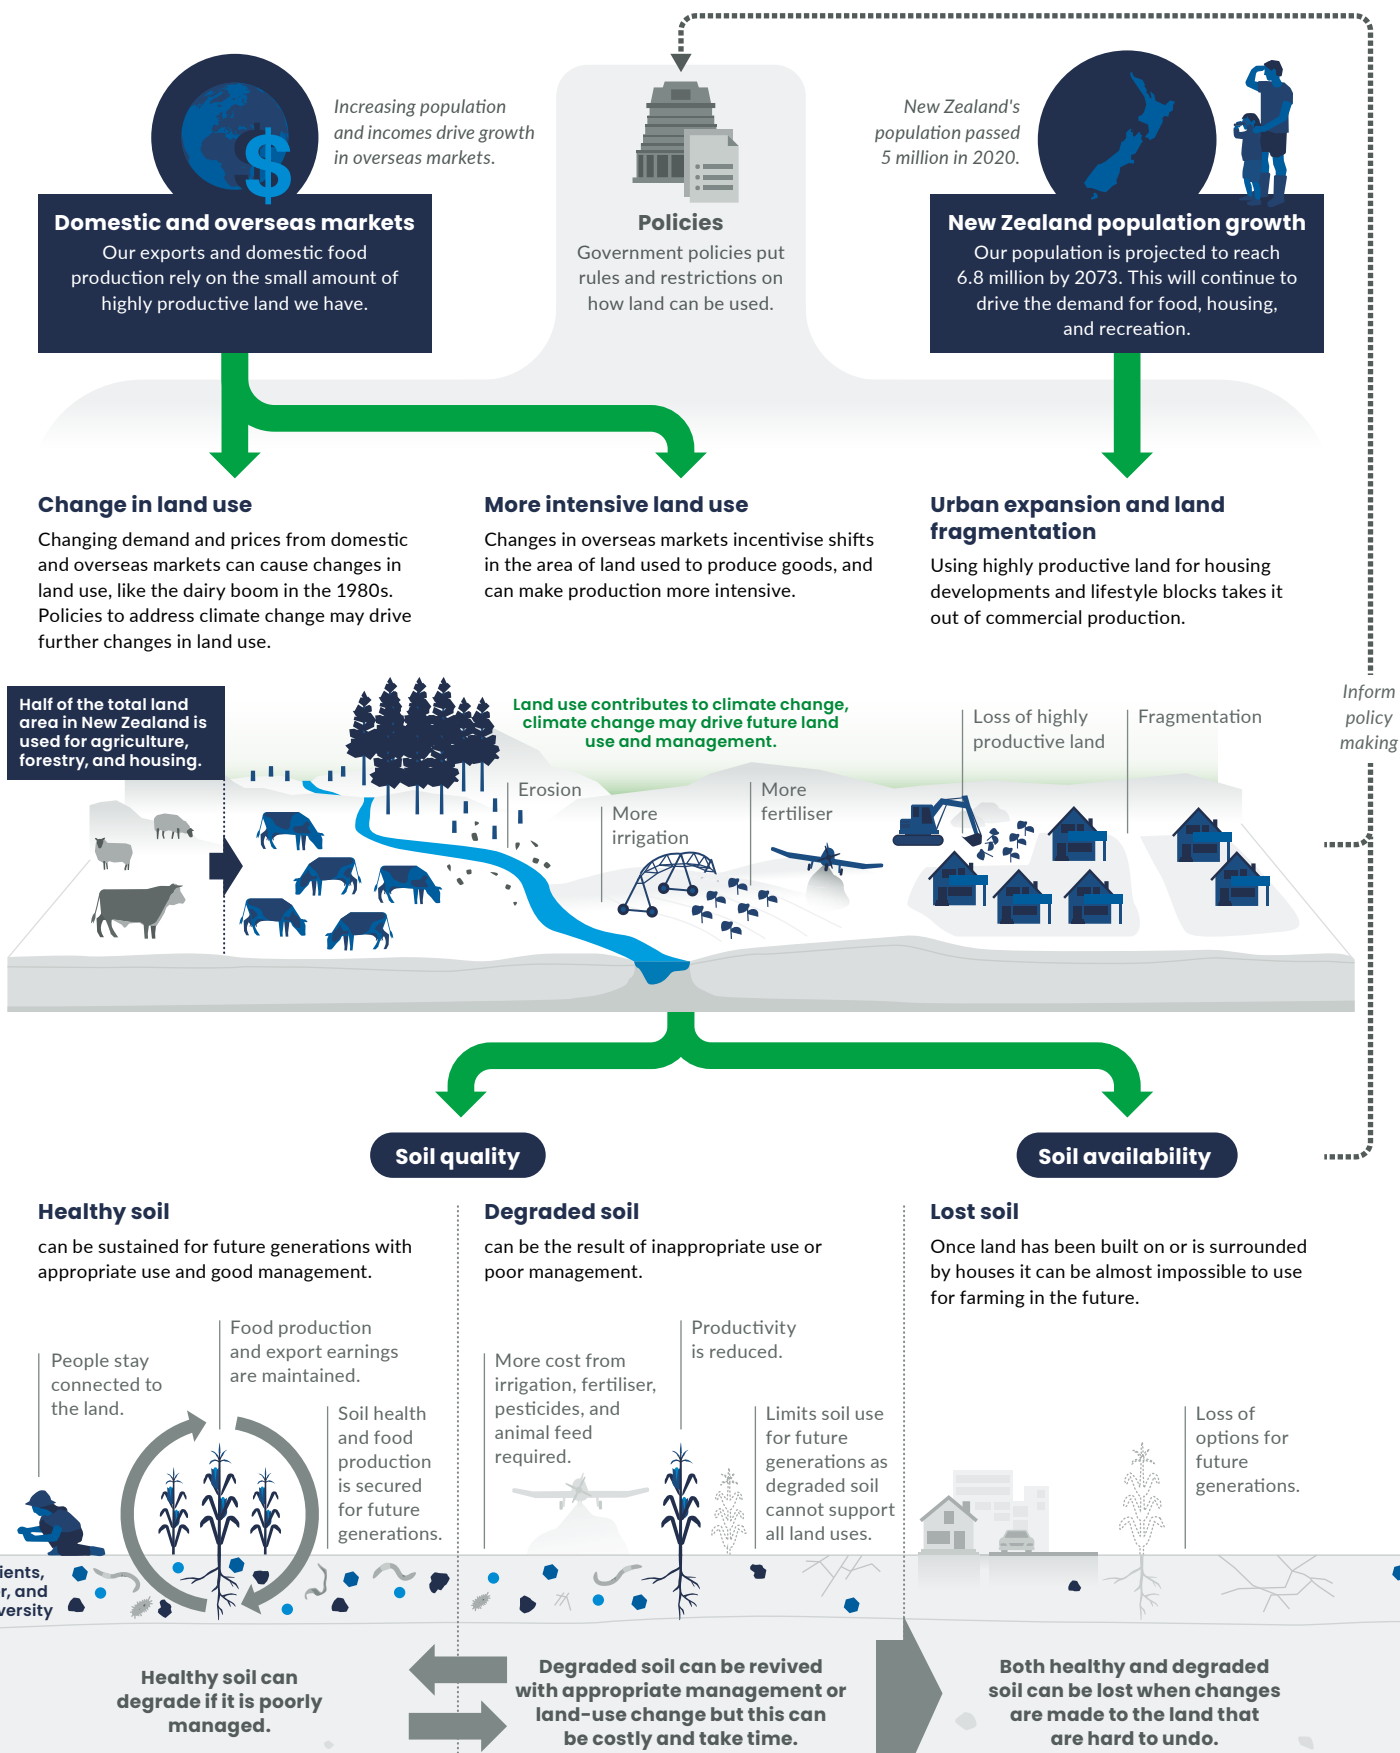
Increasing population and incomes drive growth in overseas markets.

Domestic and overseas markets

Our exports and domestic food production rely on the small amount of highly productive land we have.

Policies

Government policies put rules and restrictions on how land can be used.

New Zealand's population passed 5 million in 2020.

New Zealand population growth

Our population is projected to reach 6.8 million by 2073. This will continue to drive the demand for food, housing, and recreation.

Change in land use

Changing demand and prices from domestic and overseas markets can cause changes in land use, like the dairy boom in the 1980s. Policies to address climate change may drive further changes in land use.

More intensive land use

Changes in overseas markets incentivise shifts in the area of land used to produce goods, and can make production more intensive.

Urban expansion and land fragmentation

Using highly productive land for housing developments and lifestyle blocks takes it out of commercial production.

Half of the total land area in New Zealand is used for agriculture, forestry, and housing.

Land use contributes to climate change, climate change may drive future land use and management.

Erosion

More irrigation

More fertiliser

Loss of highly productive land

Fragmentation

Inform policy making

Soil quality

Soil availability

Healthy soil

can be sustained for future generations with appropriate use and good management.

People stay connected to the land.

Food production and export earnings are maintained.

Soil health and food production is secured for future generations.

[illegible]ients, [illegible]r, and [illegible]versity

Degraded soil

can be the result of inappropriate use or poor management.

More cost from irrigation, fertiliser, pesticides, and animal feed required.

Productivity is reduced.

Limits soil use for future generations as degraded soil cannot support all land uses.

Lost soil

Once land has been built on or is surrounded by houses it can be almost impossible to use for farming in the future.

Loss of options for future generations.

Healthy soil can degrade if it is poorly managed.

Degraded soil can be revived with appropriate management or land-use change but this can be costly and take time.

Both healthy and degraded soil can be lost when changes are made to the land that are hard to undo.